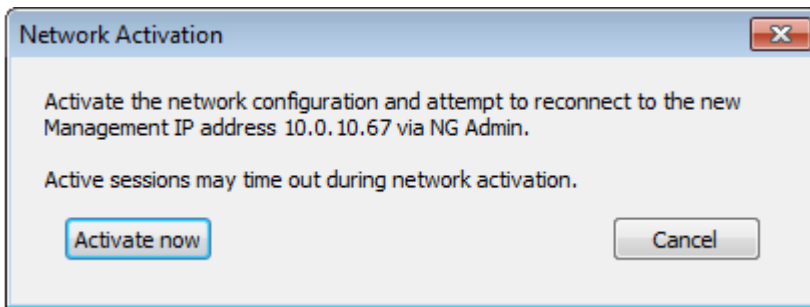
Network Activation

Activate the network configuration and attempt to reconnect to the new Management IP address 10.0.10.67 via NG Admin.

Active sessions may time out during network activation.

Activate now

Cancel